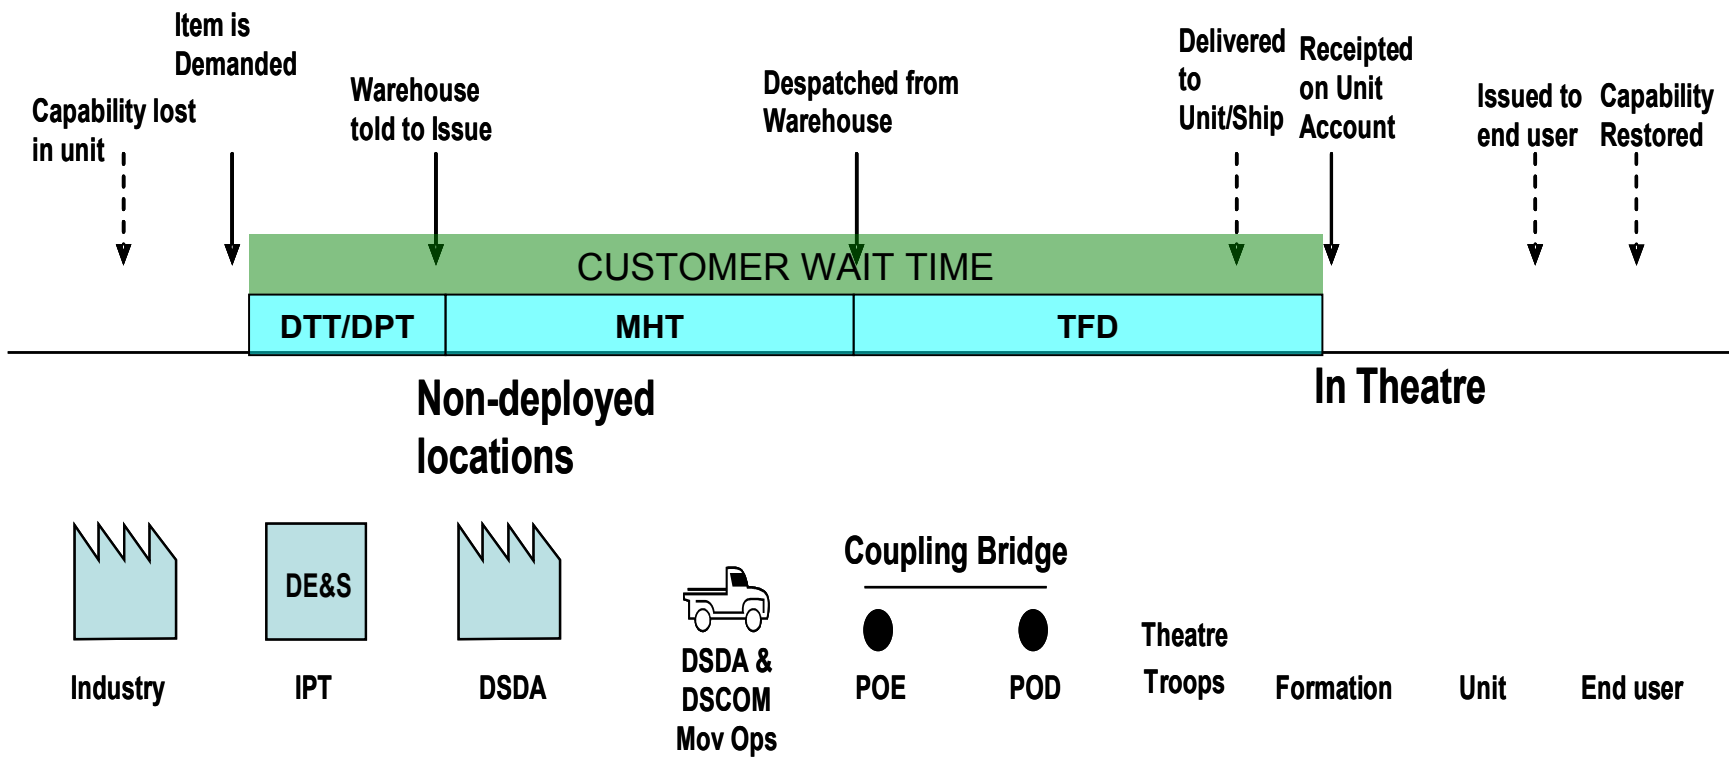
Capability lost in unit

Item is Demanded

Warehouse told to Issue

Despatched from Warehouse

Delivered to Unit/Ship

Receipted on Unit Account

Issued to end user

Capability Restored

CUSTOMER WAIT TIME

| DTT/DPT | MHT | TFD |
|---|---|---|

Non-deployed locations

In Theatre

DE&S

Coupling Bridge

Industry

IPT

DSDA

DSDA & DSCOM Mov Ops

POE

POD

Theatre Troops

Formation

Unit

End user